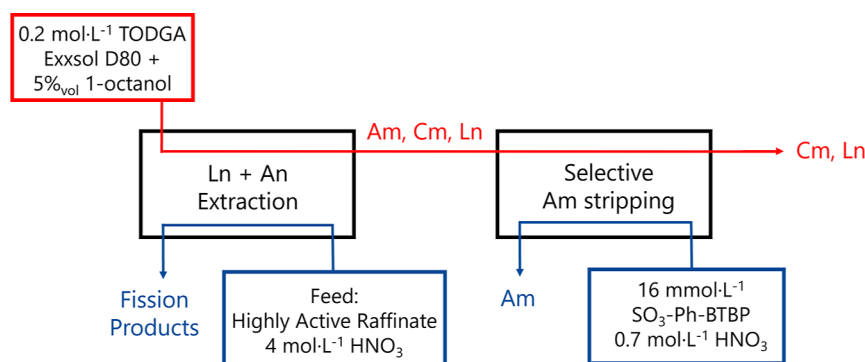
0.2 mol·L$^{-1}$ TODGA
Exxsol D80 +
5%$_{vol}$ 1-octanol

Am, Cm, Ln

Cm, Ln

Ln + An
Extraction

Selective
Am stripping

Fission
Products

Feed:
Highly Active Raffinate
4 mol·L$^{-1}$ $HNO_3$

Am

16 mmol·L$^{-1}$
$SO_3$-Ph-BTBP
0.7 mol·L$^{-1}$ $HNO_3$